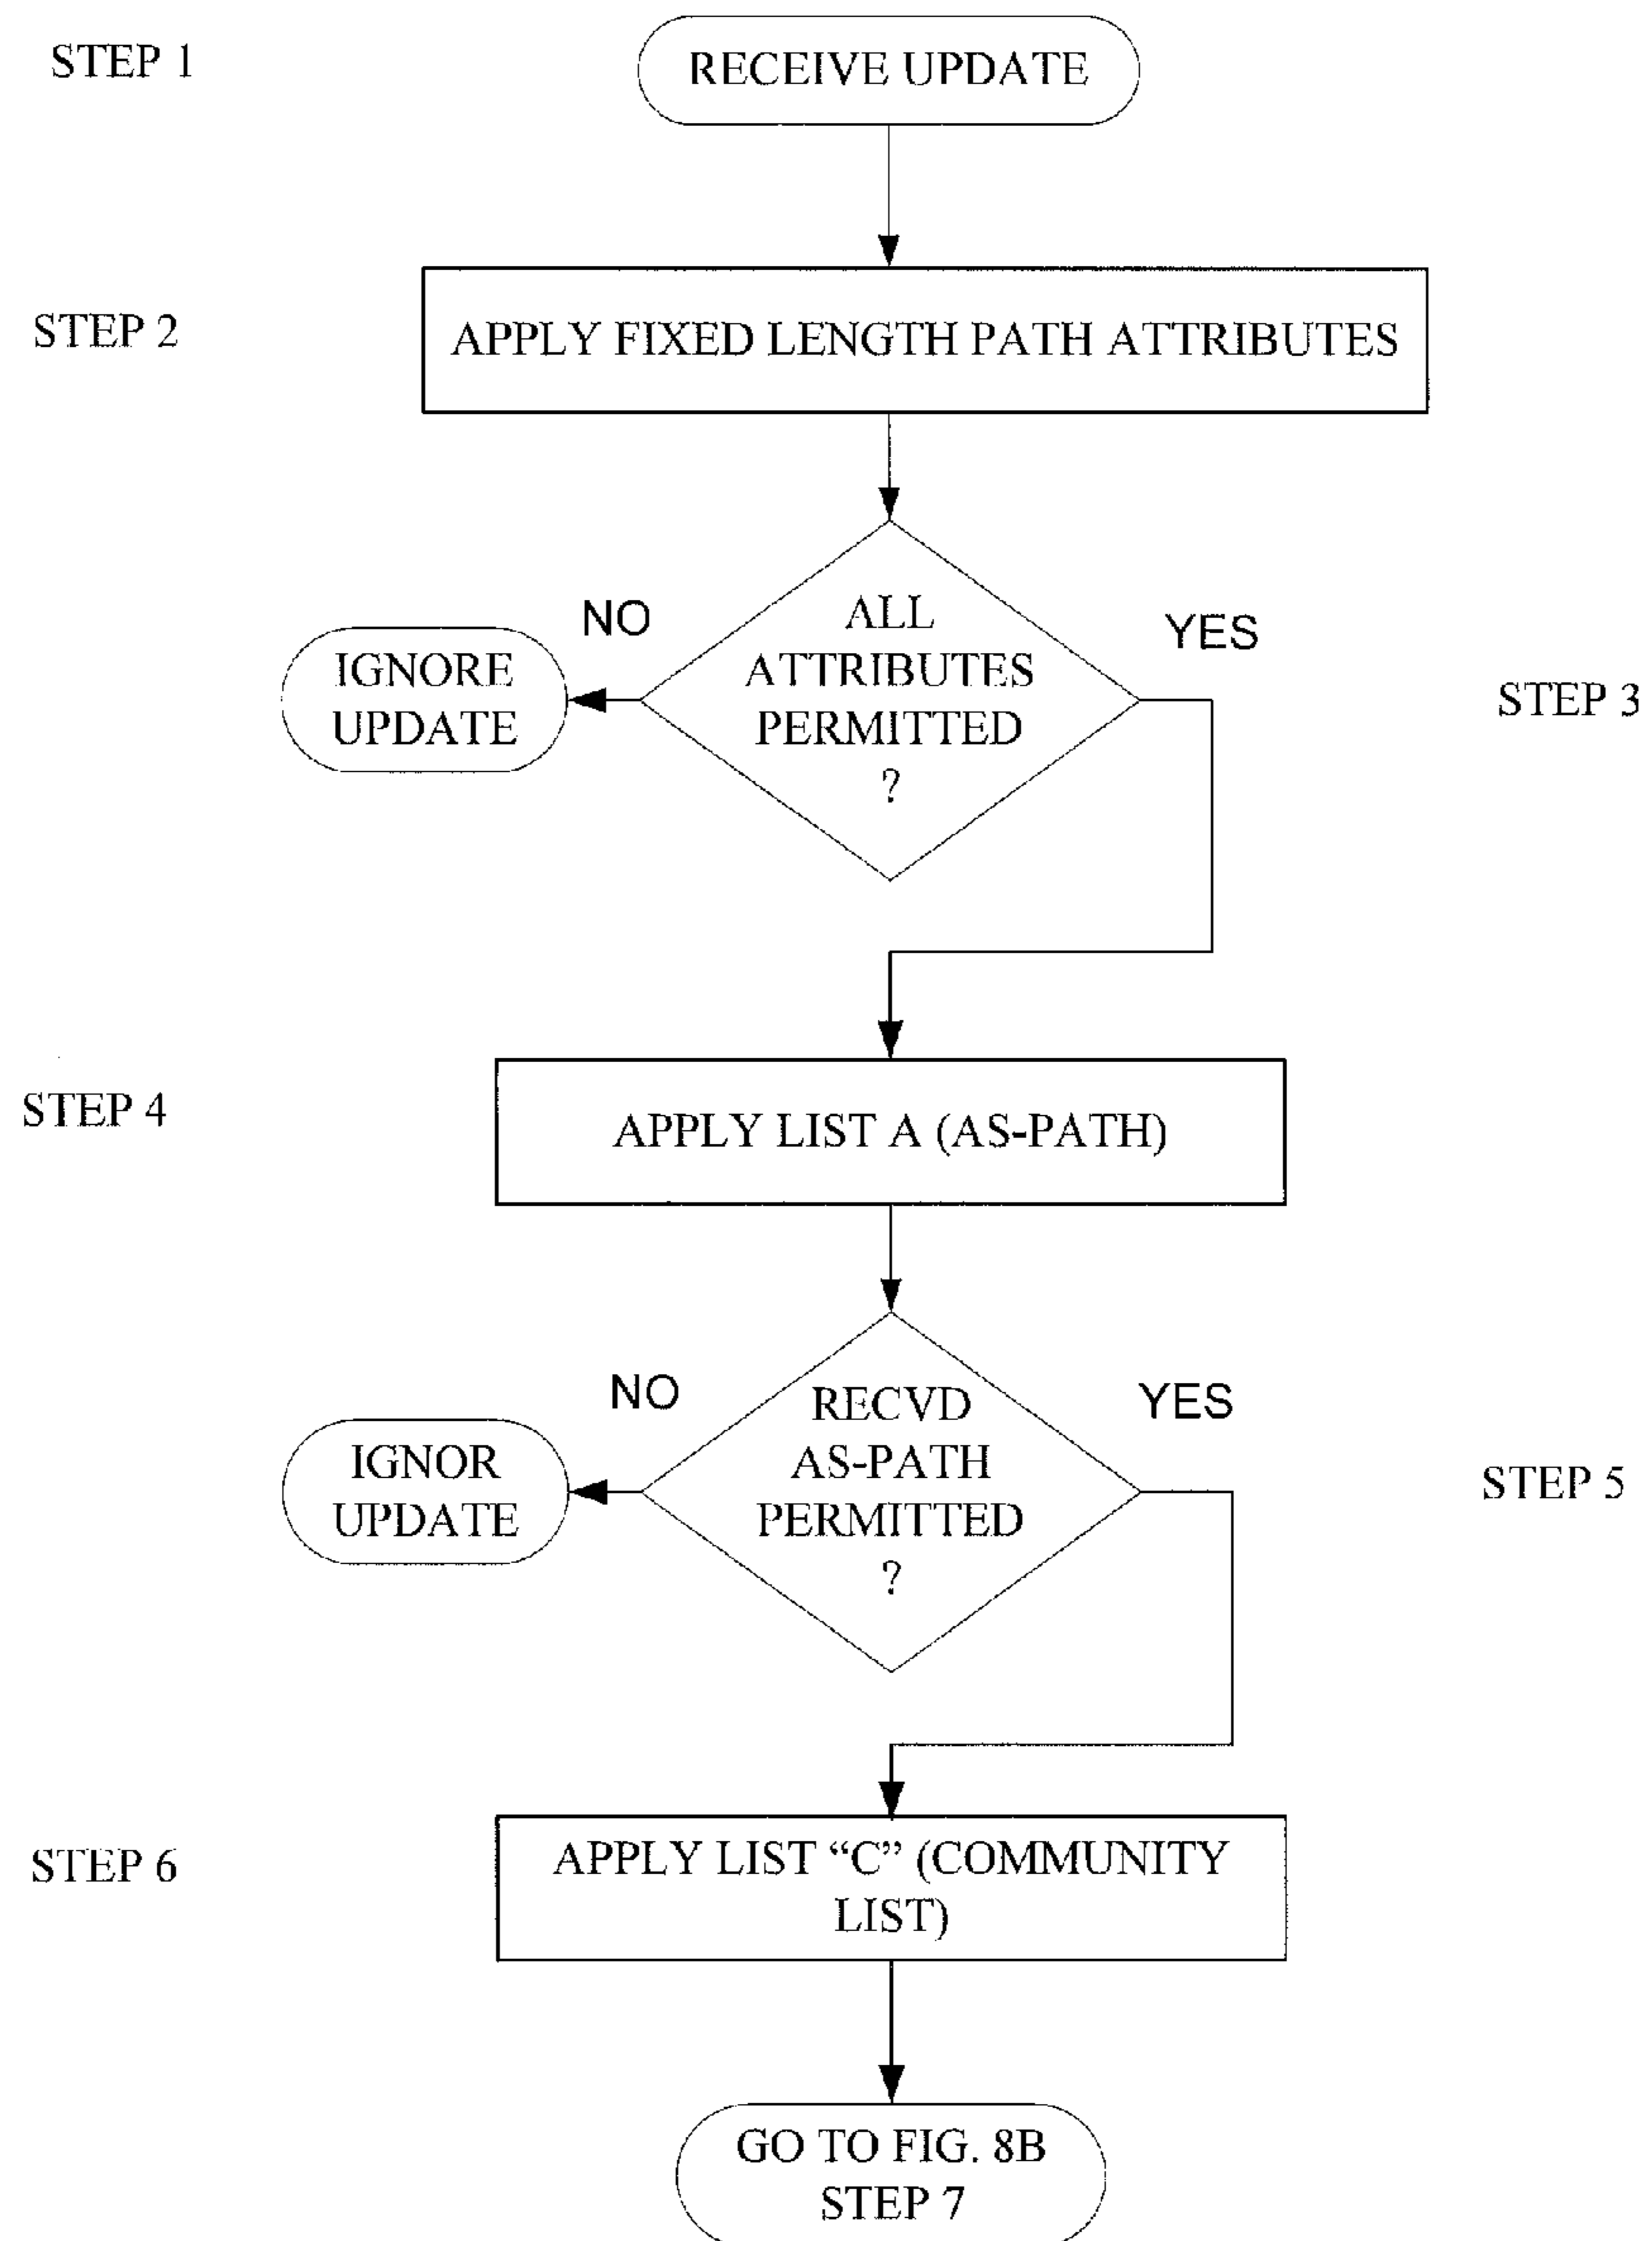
STEP 1

RECEIVE UPDATE

STEP 2

APPLY FIXED LENGTH PATH ATTRIBUTES

NO

ALL ATTRIBUTES PERMITTED ?

YES

IGNORE UPDATE

STEP 3

STEP 4

APPLY LIST A (AS-PATH)

NO

RECVD AS-PATH PERMITTED ?

YES

IGNOR UPDATE

STEP 5

STEP 6

APPLY LIST "C" (COMMUNITY LIST)

GO TO FIG. 8B STEP 7